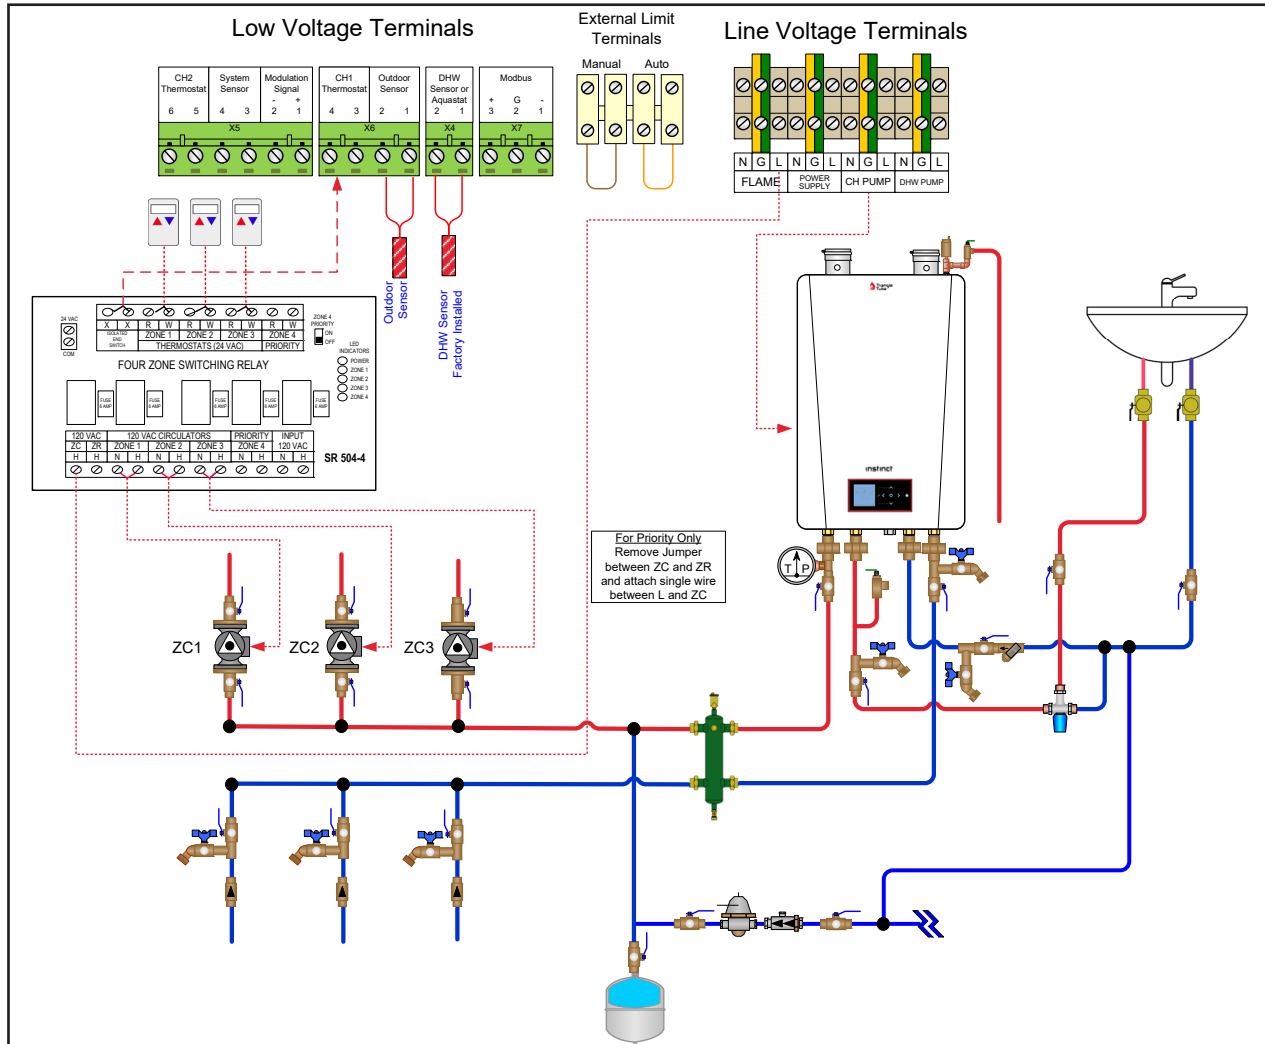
Low Voltage Terminals

External Limit Terminals

Manual Auto

Line Voltage Terminals

| CH2 Thermostat | System Sensor | Modulation Signal |
|---|---|---|
| 6 5 | 4 3 | - + 2 1 |

X5

| CH1 Thermostat | Outdoor Sensor |
|---|---|
| 4 3 | 2 1 |

X6

DHW Sensor or Aquastat
2 1
X4

Modbus
+ G -
3 2 1
X7

N G L N G L N G L N G L
FLAME POWER SUPPLY CH PUMP DHW PUMP

Outdoor Sensor

DHW Sensor Factory Installed

24 VAC
COM

X X R W R W R W R W
ISOLATED END SWITCH ZONE 1 ZONE 2 ZONE 3 ZONE 4
THERMOSTATS (24 VAC) PRIORITY

ZONE 4 PRIORITY
ON
OFF

LED INDICATORS
POWER
ZONE 1
ZONE 2
ZONE 3
ZONE 4

FOUR ZONE SWITCHING RELAY

FUSE 6 AMP FUSE 6 AMP FUSE 6 AMP FUSE 6 AMP FUSE 6 AMP

120 VAC 120 VAC CIRCULATORS PRIORITY INPUT
ZC ZR ZONE 1 ZONE 2 ZONE 3 ZONE 4 120 VAC
H H N H N H N H N H N H

SR 504-4

instinct

T P

For Priority Only
Remove Jumper between ZC and ZR and attach single wire between L and ZC

ZC1 ZC2 ZC3